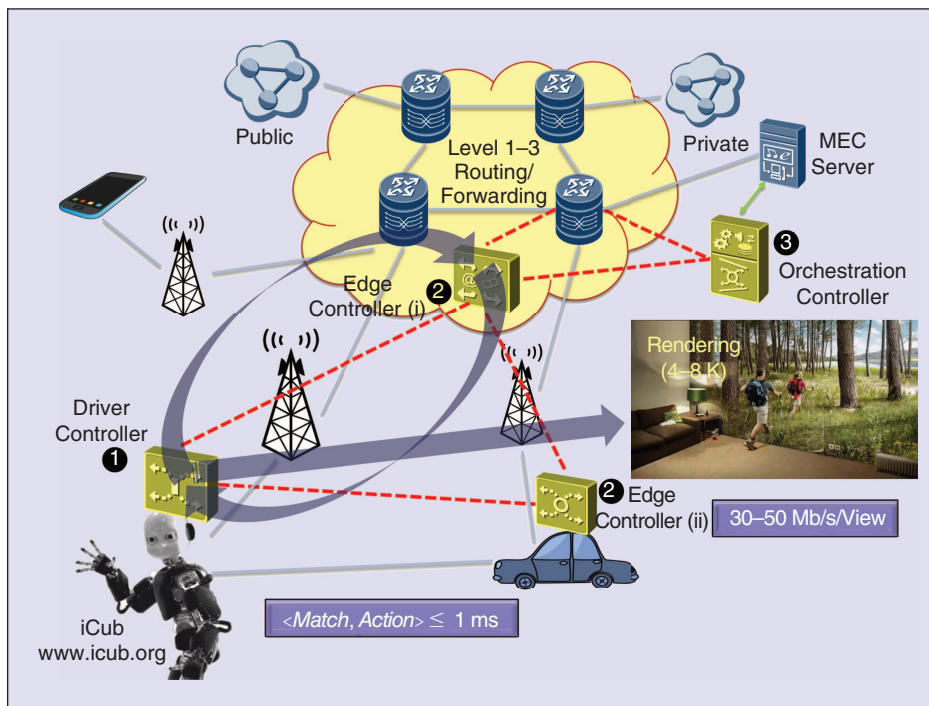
Public

Level 1–3 Routing/ Forwarding

Private

MEC Server

3 Orchestration Controller

Edge Controller (i) 2

Rendering (4–8 K)

Driver Controller 1

2 Edge Controller (ii)

30–50 Mb/s/View

iCub www.icub.org

<*Match*, *Action*> $\leq$ 1 ms